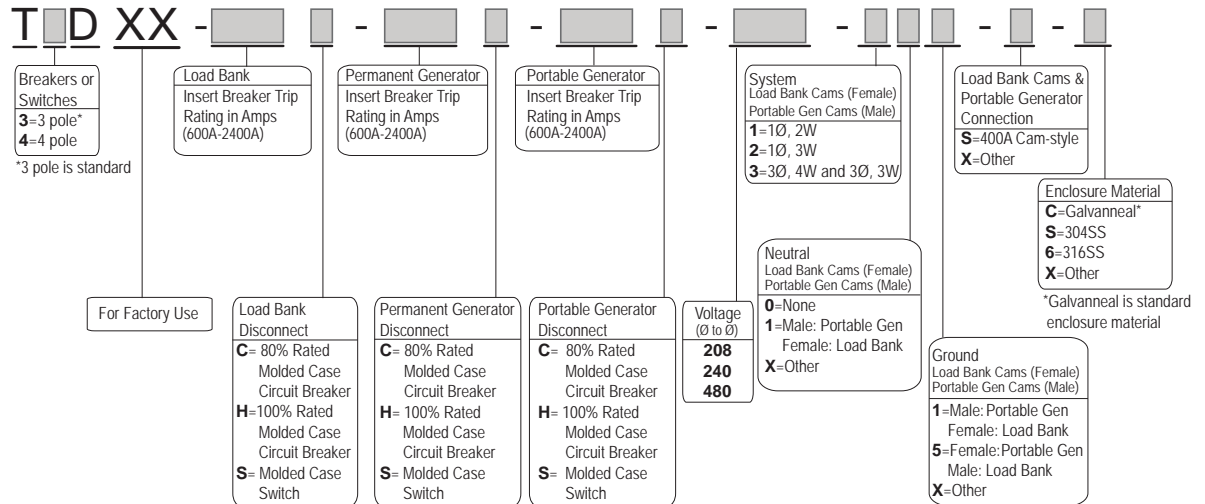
T D XX - - - - - - -

Breakers or Switches
**3**=3 pole*
**4**=4 pole
*3 pole is standard

Load Bank
Insert Breaker Trip Rating in Amps (600A-2400A)

Permanent Generator
Insert Breaker Trip Rating in Amps (600A-2400A)

Portable Generator
Insert Breaker Trip Rating in Amps (600A-2400A)

System
Load Bank Cams (Female)
Portable Gen Cams (Male)
**1**=1Ø, 2W
**2**=1Ø, 3W
**3**=3Ø, 4W and 3Ø, 3W

Load Bank Cams & Portable Generator Connection
**S**=400A Cam-style
**X**=Other

Enclosure Material
**C**=Galvanneal*
**S**=304SS
**6**=316SS
**X**=Other
*Galvanneal is standard enclosure material

For Factory Use

Load Bank Disconnect
**C**= 80% Rated Molded Case Circuit Breaker
**H**=100% Rated Molded Case Circuit Breaker
**S**= Molded Case Switch

Permanent Generator Disconnect
**C**= 80% Rated Molded Case Circuit Breaker
**H**= 100% Rated Molded Case Circuit Breaker
**S**= Molded Case Switch

Portable Generator Disconnect
**C**= 80% Rated Molded Case Circuit Breaker
**H**= 100% Rated Molded Case Circuit Breaker
**S**= Molded Case Switch

Voltage (Ø to Ø)
**208**
**240**
**480**

Neutral
Load Bank Cams (Female)
Portable Gen Cams (Male)
**0**=None
**1**=Male: Portable Gen Female: Load Bank
**X**=Other

Ground
Load Bank Cams (Female)
Portable Gen Cams (Male)
**1**=Male: Portable Gen Female: Load Bank
**5**=Female: Portable Gen Male: Load Bank
**X**=Other